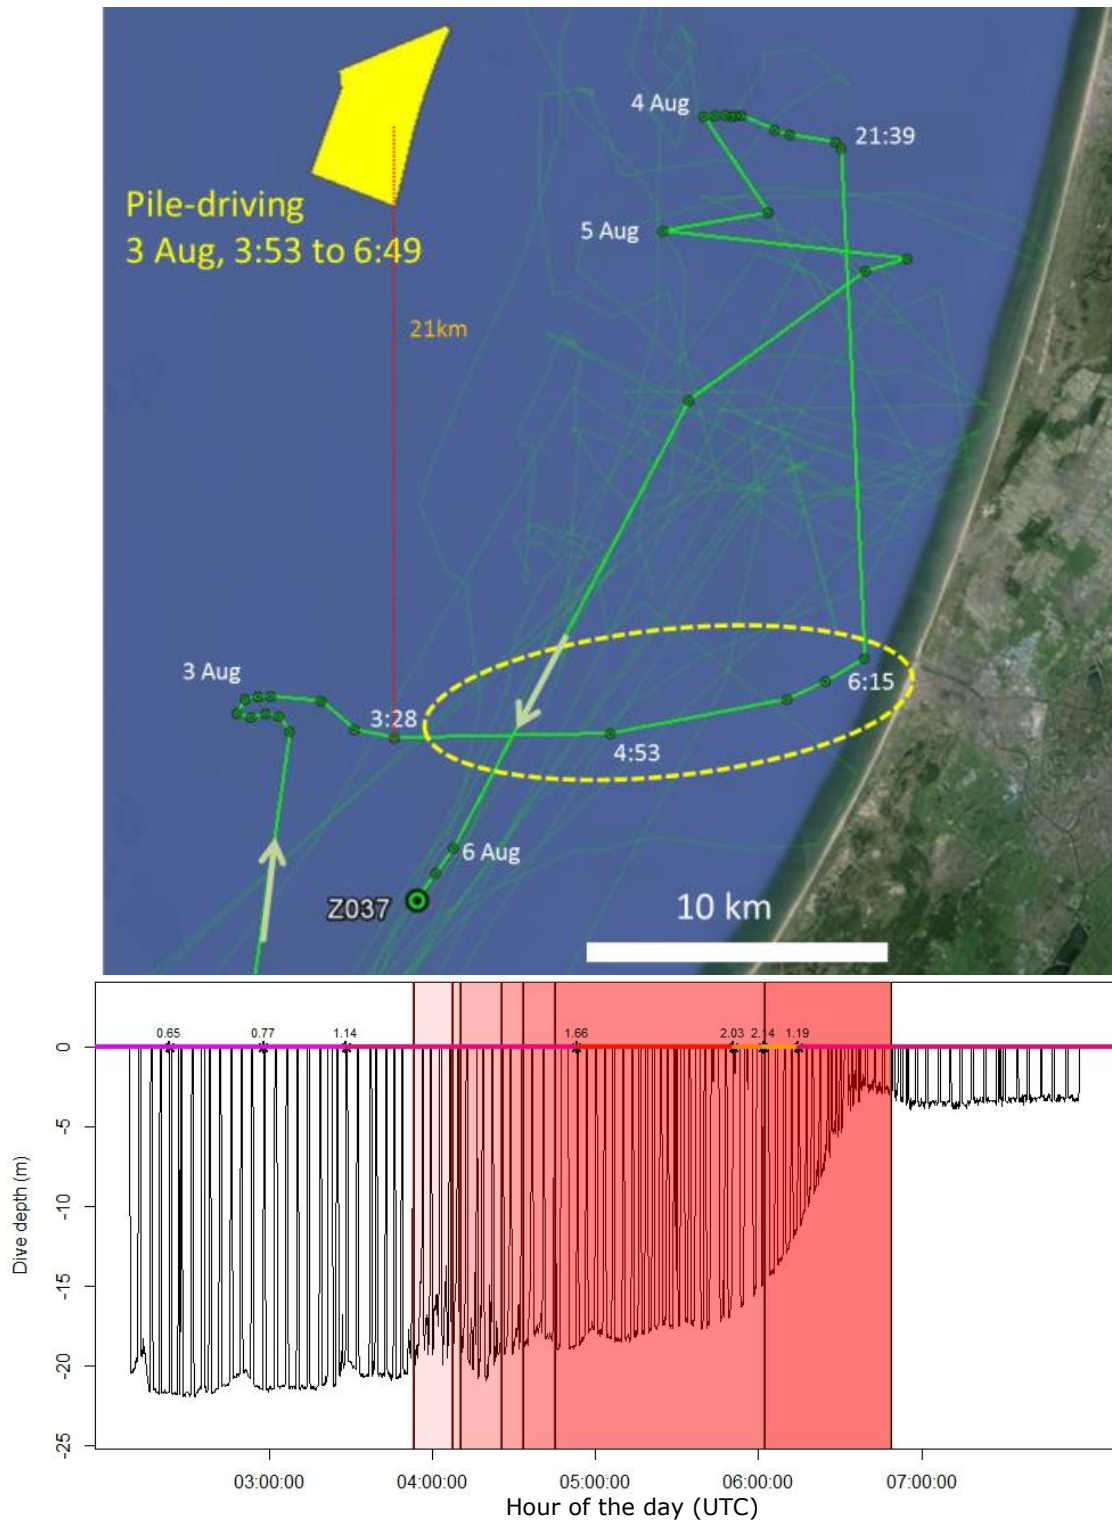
Pile-driving
3 Aug, 3:53 to 6:49

21km

4 Aug
21:39
5 Aug

3 Aug
3:28
4:53
6:15
6 Aug
Z037
10 km

0.65
0.77
1.14
1.66
2.03
2.14
1.19

0
-5
-10
-15
-20
-25
Dive depth (m)

03:00:00
04:00:00
05:00:00
06:00:00
07:00:00
Hour of the day (UTC)